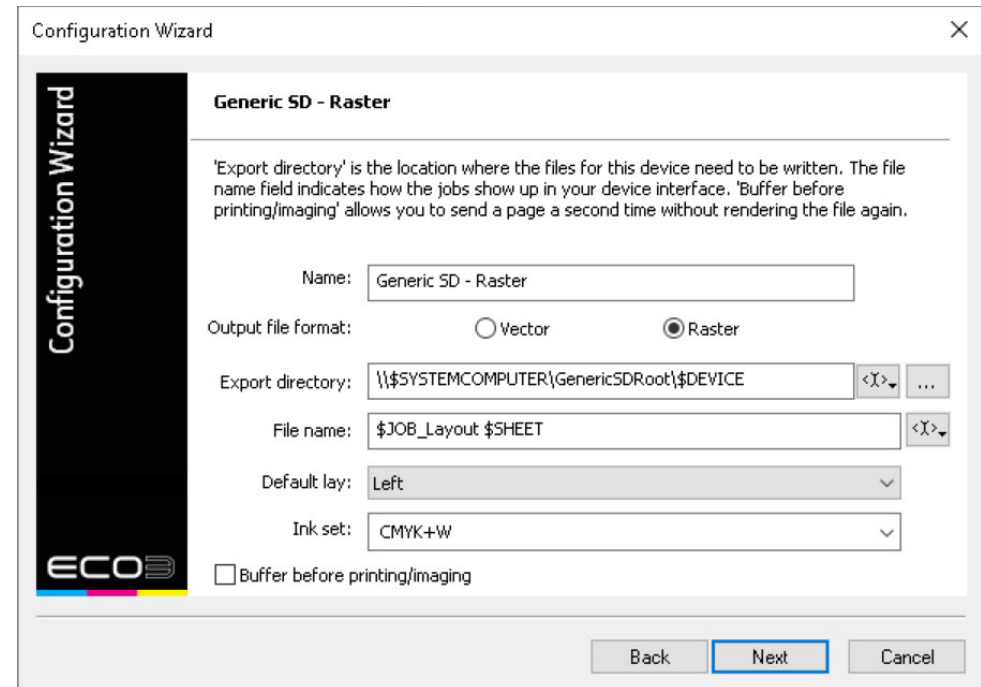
Configuration Wizard

Configuration Wizard

Generic SD - Raster

'Export directory' is the location where the files for this device need to be written. The file name field indicates how the jobs show up in your device interface. 'Buffer before printing/imaging' allows you to send a page a second time without rendering the file again.

Name: Generic SD - Raster

Output file format: Vector Raster

Export directory: \\$SYSTEMCOMPUTER\GenericSDRoot\$DEVICE ...

File name: $JOB_Layout $SHEET

Default lay: Left

Ink set: CMYK+W

Buffer before printing/imaging

ECO3

Back Next Cancel